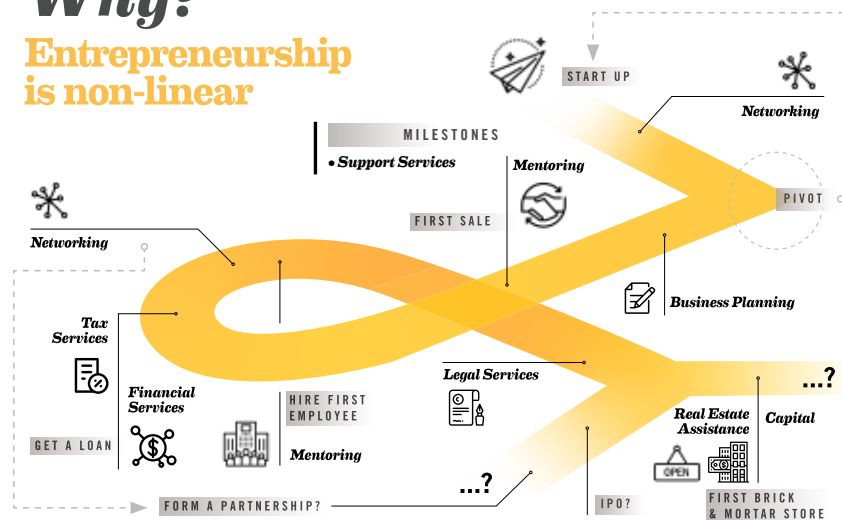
Why?
Entrepreneurship is non-linear

START UP

Networking

MILESTONES

• Support Services

Mentoring

FIRST SALE

PIVOT

Networking

Business Planning

Tax Services

Legal Services

...?

Financial Services

HIRE FIRST EMPLOYEE

Real Estate Assistance

Capital

GET A LOAN

Mentoring

OPEN

...?

FORM A PARTNERSHIP?

IPO?

FIRST BRICK & MORTAR STORE